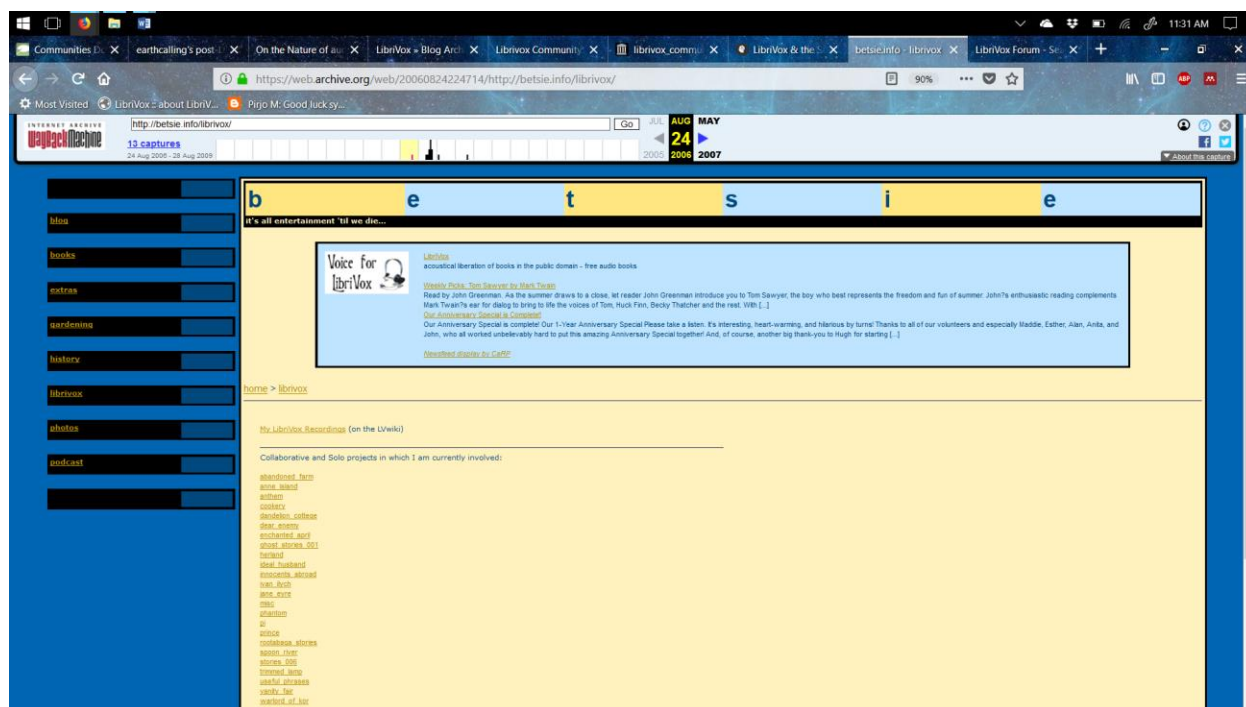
11:31 AM

Communities D X | earthcalling's post X | On the Nature of au X | LibriVox » Blog Arch X | Librivox Community X | librivox_commu X | LibriVox & the X | betsie.info - librivox X | LibriVox Forum - Se X

https://web.archive.org/web/20060824224714/http://betsie.info/librivox/

90%

Most Visited | LibriVox :: about LibriV... | Pirjo M: Good luck sy...

INTERNET ARCHIVE Wayback Machine
http://betsie.info/librivox/ Go
13 captures
24 Aug 2006 - 28 Aug 2009
JUL AUG MAY
24
2005 2006 2007
About this capture

b e t s i e
it's all entertainment 'til we die...

blog
books
extras
gardening
history
librivox
photos
podcast

Voice for LibriVox

LibriVox
acoustical liberation of books in the public domain - free audio books

Weekly Picks: Tom Sawyer by Mark Twain
Read by John Greenman. As the summer draws to a close, let reader John Greenman introduce you to Tom Sawyer, the boy who best represents the freedom and fun of summer. John?s enthusiastic reading complements Mark Twain?s ear for dialog to bring to life the voices of Tom, Huck Finn, Becky Thatcher and the rest. With [...]
Our Anniversary Special is Complete!
Our Anniversary Special is complete! Our 1-Year Anniversary Special Please take a listen. It's interesting, heart-warming, and hilarious by turns! Thanks to all of our volunteers and especially Maddie, Esther, Alan, Anita, and John, who all worked unbelievably hard to put this amazing Anniversary Special together! And, of course, another big thank-you to Hugh for starting [...]

Newsfeed display by CaRP

home > librivox

My LibriVox Recordings (on the LVwiki)

Collaborative and Solo projects in which I am currently involved:

abandoned_farm
anne_island
anthem
cookery
dandelion_cottage
dear_enemy
enchanted_april
ghost_stories_001
herland
ideal_husband
innocents_abroad
ivan_ilych
jane_eyre
misc
phantom
pi
prince
rootabaga_stories
spoon_river
stories_006
trimmed_lamp
useful_phrases
vanity_fair
warlord_of_kor